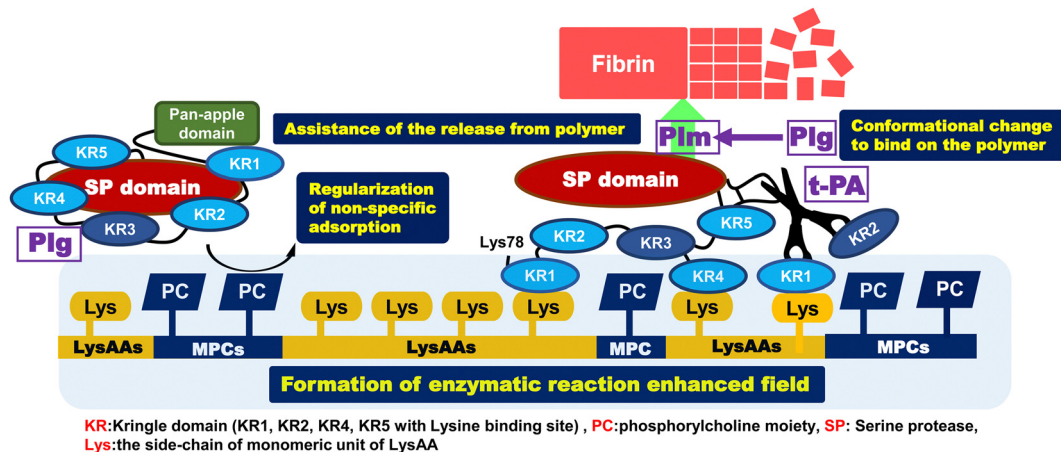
Fibrin

Pan-apple domain

Assistance of the release from polymer

Plm

Plg

Conformational change to bind on the polymer

KR5

KR1

SP domain

KR4

KR2

KR3

Regularization of non-specific adsorption

SP domain

t-PA

Plg

Lys78

KR2

KR3

KR5

KR2

KR1

KR4

KR1

Lys

PC

PC

Lys

Lys

Lys

Lys

PC

Lys

Lys

PC

PC

LysAAs

MPCs

LysAAs

MPC

LysAAs

MPCs

Formation of enzymatic reaction enhanced field

KR:Kringle domain (KR1, KR2, KR4, KR5 with Lysine binding site) , PC:phosphorylcholine moiety, SP: Serine protease, Lys:the side-chain of monomeric unit of LysAA